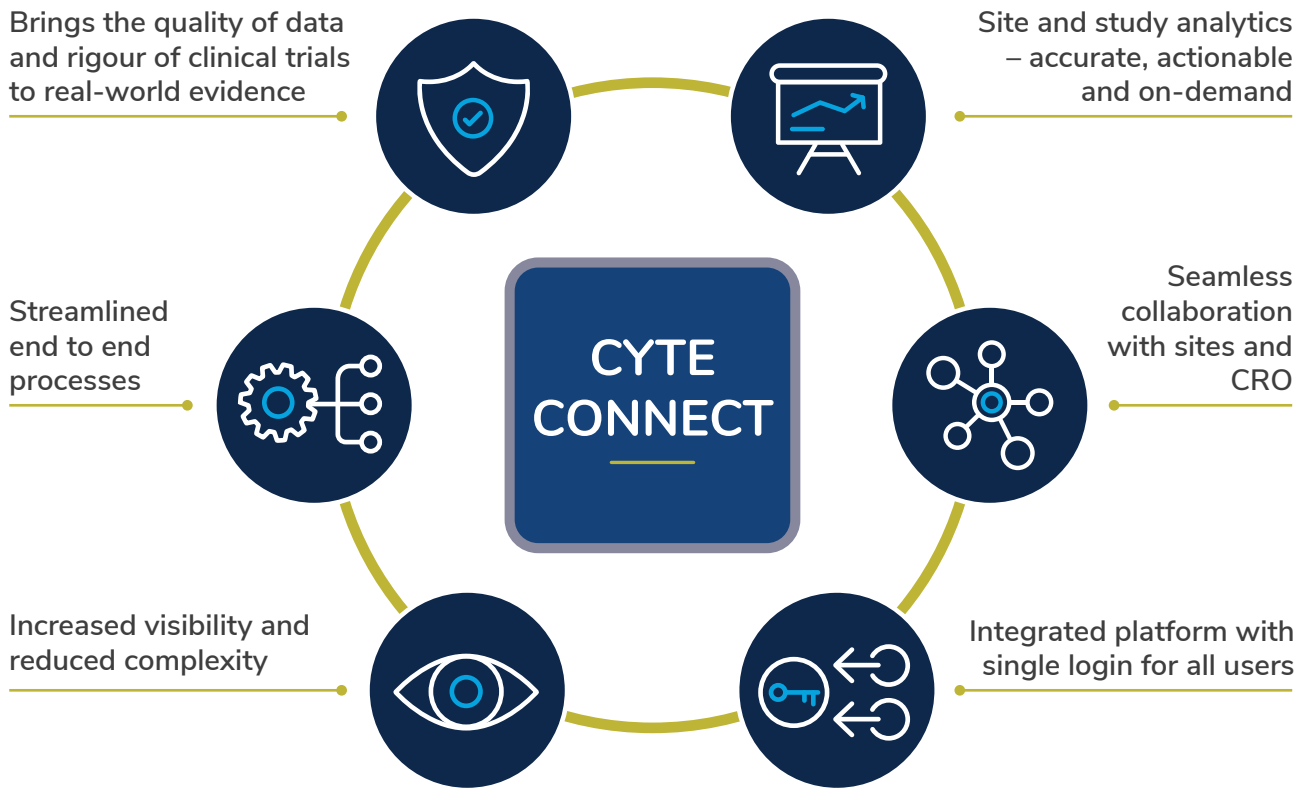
Brings the quality of data and rigour of clinical trials to real-world evidence

Site and study analytics – accurate, actionable and on-demand

Streamlined end to end processes

CYTE CONNECT

Seamless collaboration with sites and CRO

Increased visibility and reduced complexity

Integrated platform with single login for all users